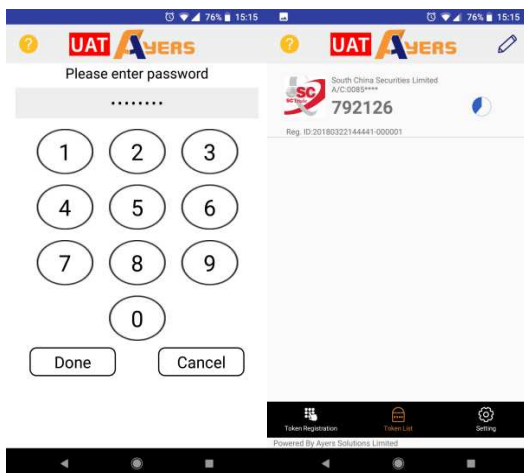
76% 15:15

? UAT AYERS

Please enter password

........

1 2 3

4 5 6

7 8 9

0

Done Cancel

76% 15:15

? UAT AYERS

SC

South China Securities Limited
A/C:0085****
792126

Reg. ID:20180322144441-000001

Token Registration Token List Setting

Powered By Ayers Solutions Limited